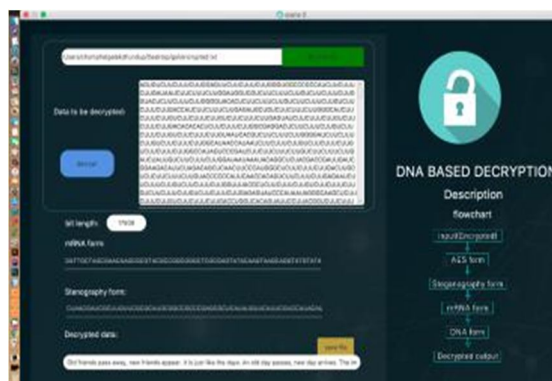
/Users/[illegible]/Desktop/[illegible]encrypted.txt

Data to be decrypted:

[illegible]

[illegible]

bit length: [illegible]

mRNA form:

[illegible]

Steganography form:

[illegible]

Decrypted data:

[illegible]

Old friends pass away, new friends appear. It is just like the days. An old day passes, new day arrives. The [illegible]

DNA BASED DECRYPTION

Description

flowchart

Input(Encrypted)

AES form

Steganography form

mRNA form

DNA form

Decrypted output